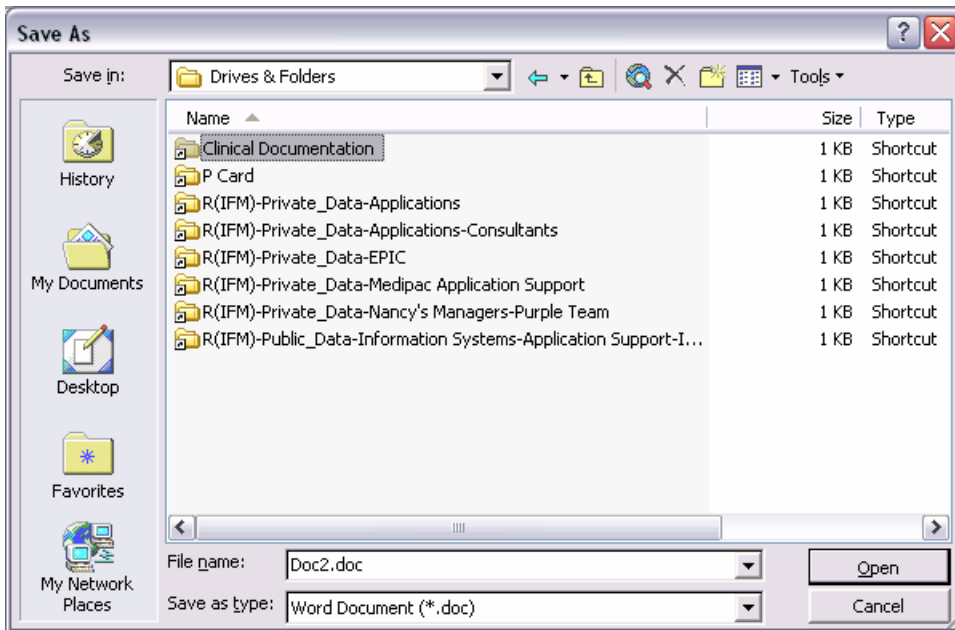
Save As

Save in: Drives & Folders

Tools

History

My Documents

Desktop

Favorites

My Network Places

| Name | Size | Type |
|---|---|---|
| Clinical Documentation | 1 KB | Shortcut |
| P Card | 1 KB | Shortcut |
| R(IFM)-Private_Data-Applications | 1 KB | Shortcut |
| R(IFM)-Private_Data-Applications-Consultants | 1 KB | Shortcut |
| R(IFM)-Private_Data-EPIC | 1 KB | Shortcut |
| R(IFM)-Private_Data-Medipac Application Support | 1 KB | Shortcut |
| R(IFM)-Private_Data-Nancy's Managers-Purple Team | 1 KB | Shortcut |
| R(IFM)-Public_Data-Information Systems-Application Support-I... | 1 KB | Shortcut |

File name: Doc2.doc

Save as type: Word Document (*.doc)

Open

Cancel